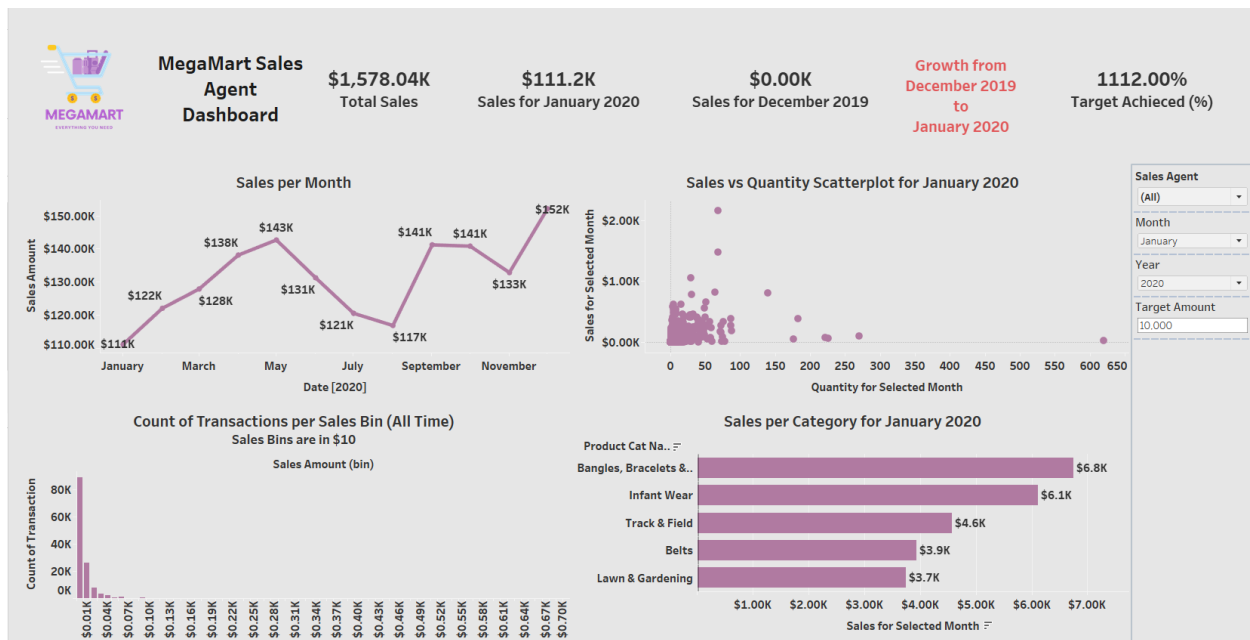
MEGAMART
EVERYTHING YOU NEED

MegaMart Sales Agent Dashboard

$1,578.04K
Total Sales

$111.2K
Sales for January 2020

$0.00K
Sales for December 2019

Growth from December 2019 to January 2020

1112.00%
Target Achieced (%)

Sales per Month

$150.00K
$140.00K
$130.00K
$120.00K
$110.00K
Sales Amount

$111K
$122K
$128K
$138K
$143K
$131K
$121K
$117K
$141K
$141K
$133K
$152K

January
March
May
July
September
November
Date [2020]

Sales vs Quantity Scatterplot for January 2020

$2.00K
$1.00K
$0.00K
Sales for Selected Month

0 50 100 150 200 250 300 350 400 450 500 550 600 650
Quantity for Selected Month

Sales Agent
(All)
Month
January
Year
2020
Target Amount
10,000

Count of Transactions per Sales Bin (All Time)
Sales Bins are in $10
Sales Amount (bin)

80K
60K
40K
20K
0K
Count of Transaction

$0.01K $0.04K $0.07K $0.10K $0.13K $0.16K $0.19K $0.22K $0.25K $0.28K $0.31K $0.34K $0.37K $0.40K $0.43K $0.46K $0.49K $0.52K $0.55K $0.58K $0.61K $0.64K $0.67K $0.70K

Sales per Category for January 2020

Product Cat Na..
Bangles, Bracelets &..
Infant Wear
Track & Field
Belts
Lawn & Gardening

$6.8K
$6.1K
$4.6K
$3.9K
$3.7K

$1.00K $2.00K $3.00K $4.00K $5.00K $6.00K $7.00K
Sales for Selected Month